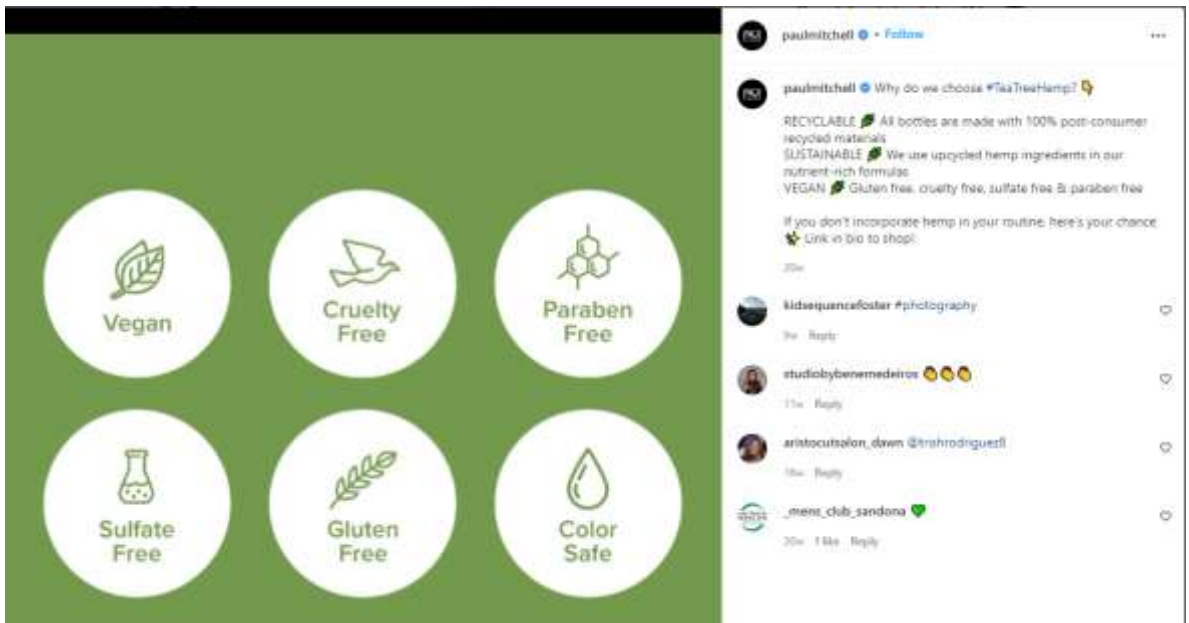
Vegan

Cruelty Free

Paraben Free

Sulfate Free

Gluten Free

Color Safe

paulmitchell • Follow

...

paulmitchell Why do we choose #TeaTreeHemp? 👇

RECYCLABLE 🌿 All bottles are made with 100% post-consumer recycled materials
SUSTAINABLE 🌿 We use upcycled hemp ingredients in our nutrient-rich formulas
VEGAN 🌿 Gluten free, cruelty free, sulfate free & paraben free

If you don't incorporate hemp in your routine, here's your chance ✨ Link in bio to shop!

20w

kidsequencefoster #photography

9w Reply

studiobybenemedeiros 👏👏👏

11w Reply

aristocutsalon_dawn @trishrodriguezll

18w Reply

_mens_club_sandona 💚

20w 1 like Reply